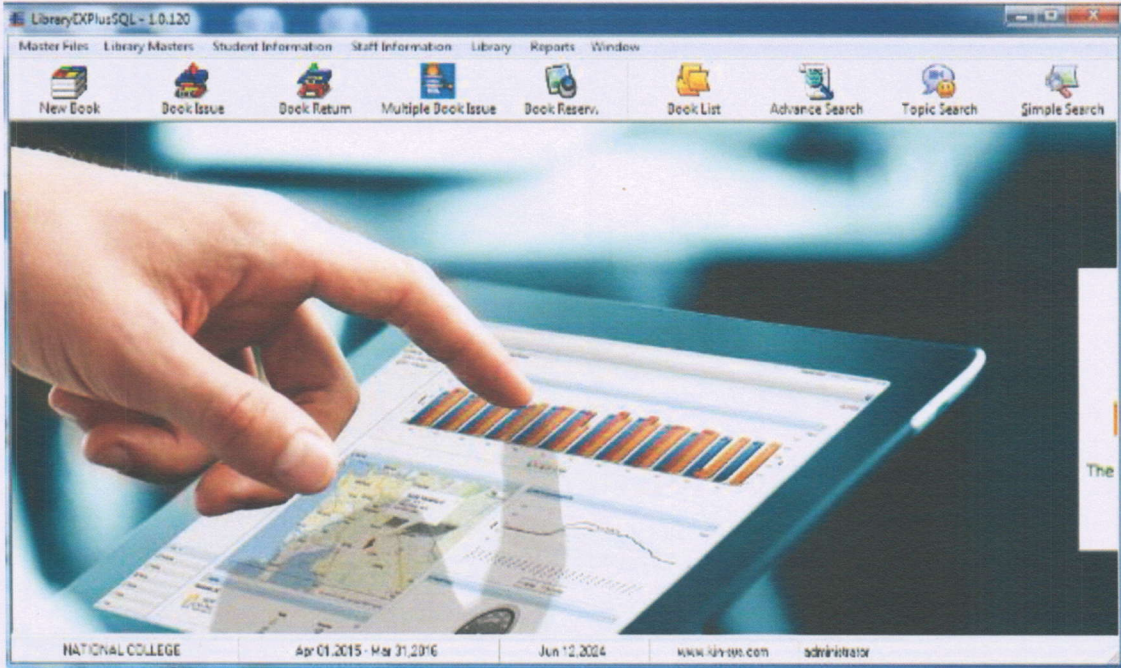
LibraryEXPlusSQL - 1.0.120

Master Files Library Masters Student Information Staff Information Library Reports Window

New Book Book Issue Book Return Multiple Book Issue Book Reserv. Book List Advance Search Topic Search Simple Search

The

NATIONAL COLLEGE Apr 01,2015 - Mar 31,2016 Jun 12,2024 www.kin-sys.com administrator